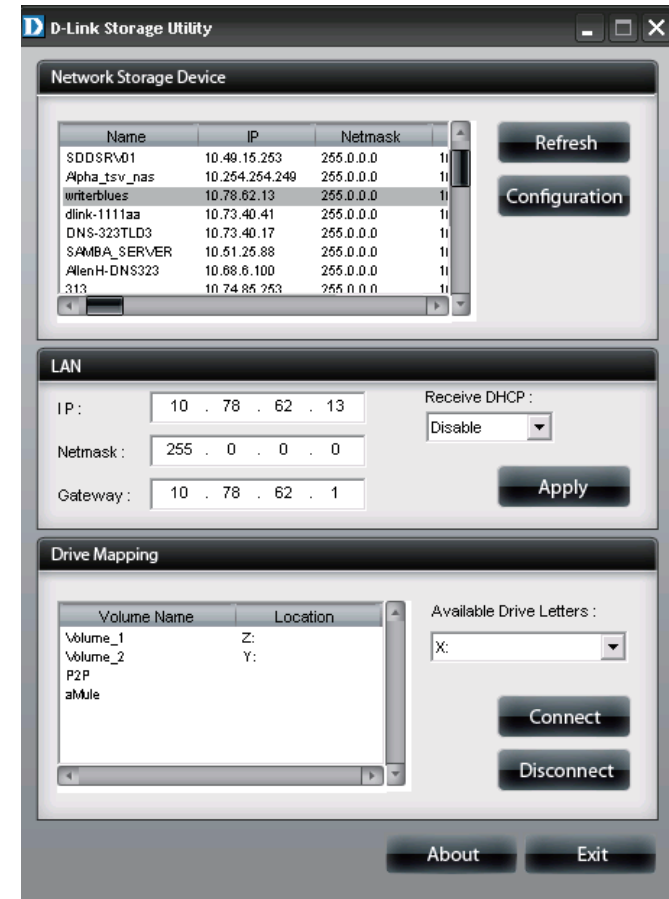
D D-Link Storage Utility

Network Storage Device

| Name | IP | Netmask |
|---|---|---|
| SDDSRV01 | 10.49.15.253 | 255.0.0.0 |
| Alpha_tsv_nas | 10.254.254.249 | 255.0.0.0 |
| writerblues | 10.78.62.13 | 255.0.0.0 |
| dlink-1111aa | 10.73.40.41 | 255.0.0.0 |
| DNS-323TLD3 | 10.73.40.17 | 255.0.0.0 |
| SAMBA_SERVER | 10.51.25.88 | 255.0.0.0 |
| AllenH-DNS323 | 10.68.6.100 | 255.0.0.0 |
| 313 | 10.74.85.253 | 255.0.0.0 |

Refresh
Configuration

LAN

IP: 10 . 78 . 62 . 13
Netmask: 255 . 0 . 0 . 0
Gateway: 10 . 78 . 62 . 1

Receive DHCP:
Disable

Apply

Drive Mapping

| Volume Name | Location |
|---|---|
| Volume_1 | Z: |
| Volume_2 | Y: |
| P2P | |
| aMule | |

Available Drive Letters:
X:

Connect
Disconnect

About
Exit